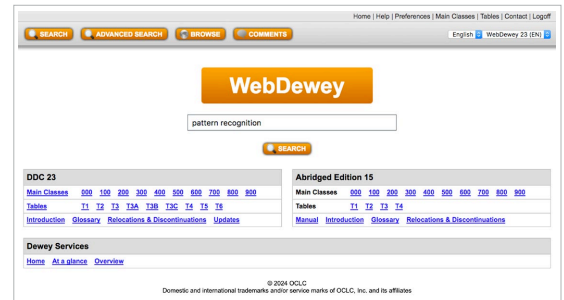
Home | Help | Preferences | Main Classes | Tables | Contact | Logoff

SEARCH ADVANCED SEARCH BROWSE COMMENTS

English WebDewey 23 (EN)

WebDewey

pattern recognition

SEARCH

DDC 23

Main Classes 000 100 200 300 400 500 600 700 800 900

Tables T1 T2 T3 T3A T3B T3C T4 T5 T6

Introduction Glossary Relocations & Discontinuations Updates

Abridged Edition 15

Main Classes 000 100 200 300 400 500 600 700 800 900

Tables T1 T2 T3 T4

Manual Introduction Glossary Relocations & Discontinuations

Dewey Services

Home At a glance Overview

© 2024 OCLC

Domestic and international trademarks and/or service marks of OCLC, Inc. and its affiliates